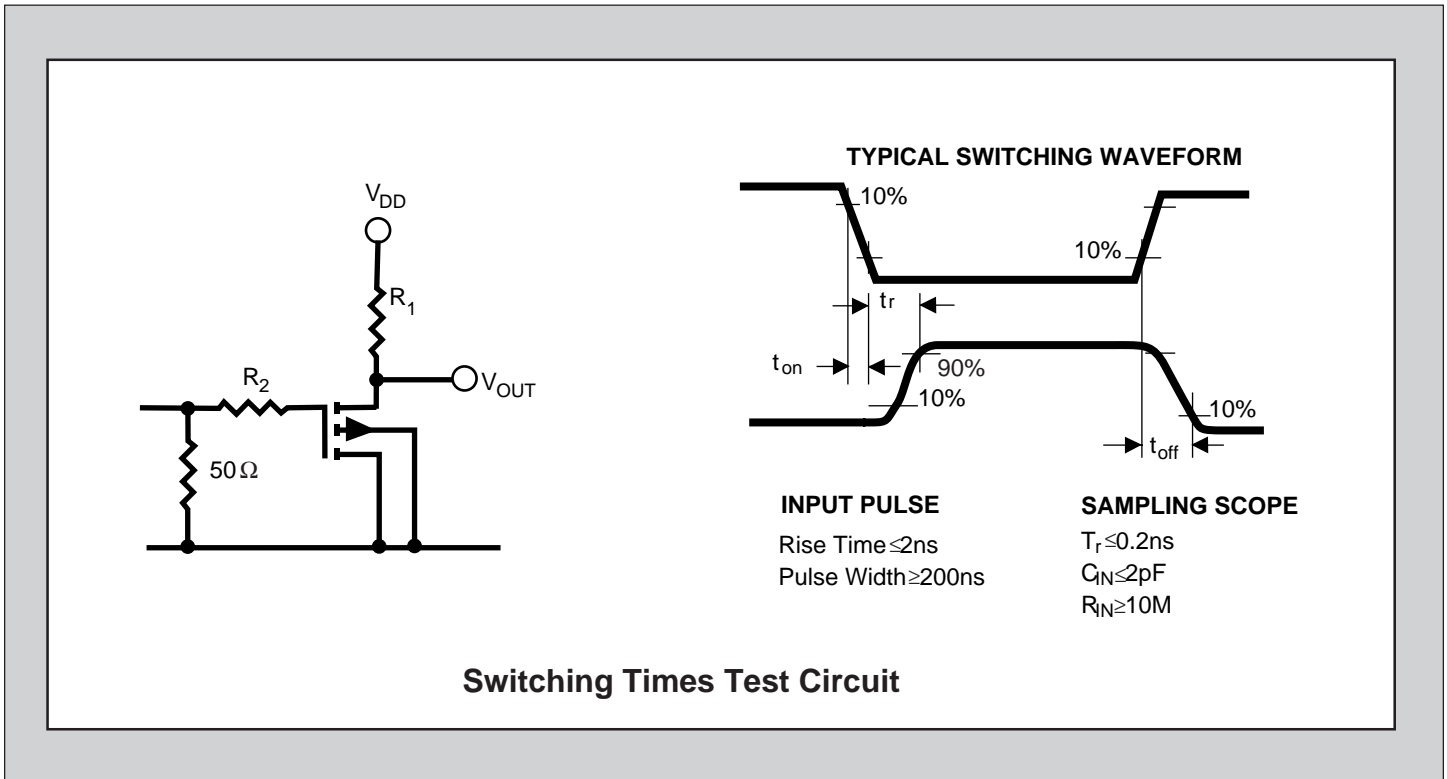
$V_{DD}$

$R_1$

$V_{OUT}$

$R_2$

$50\Omega$

TYPICAL SWITCHING WAVEFORM

10%

10%

$t_r$

$t_{on}$

90%

10%

10%

$t_{off}$

INPUT PULSE

Rise Time$\leq$2ns

Pulse Width$\geq$200ns

SAMPLING SCOPE

$T_r\leq$0.2ns

$C_{IN}\leq$2pF

$R_{IN}\geq$10M

Switching Times Test Circuit